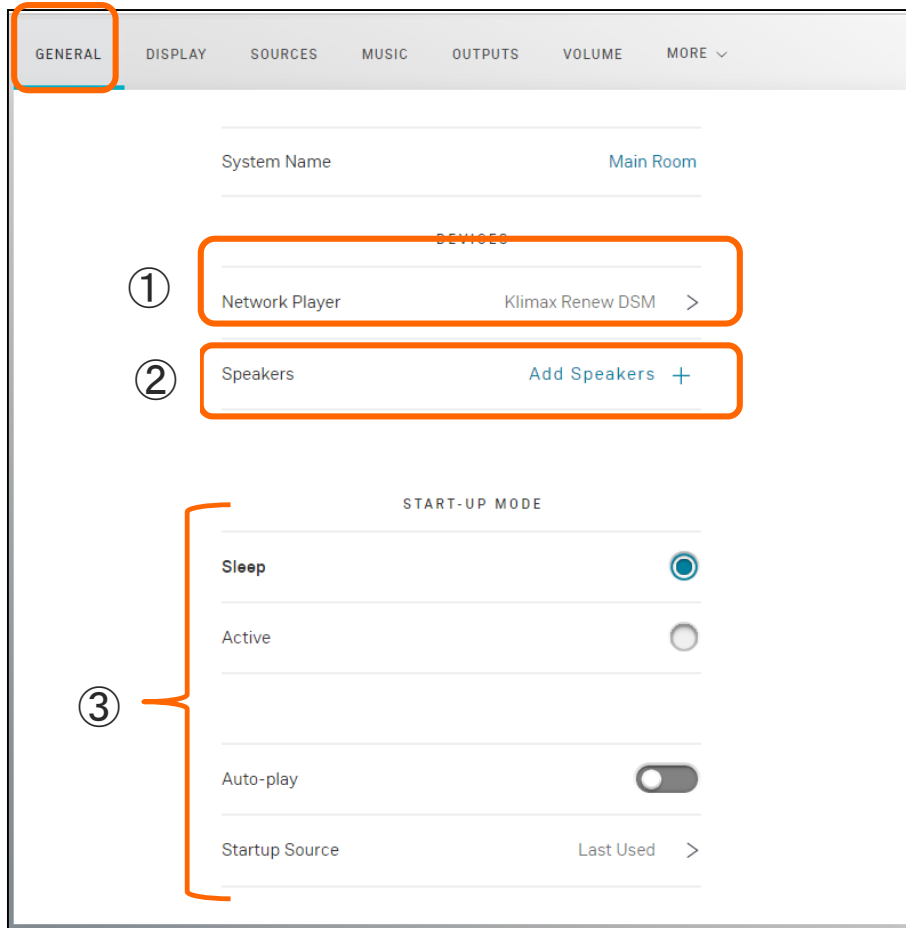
GENERAL DISPLAY SOURCES MUSIC OUTPUTS VOLUME MORE

System Name Main Room

DEVICES

①

Network Player Klimax Renew DSM

②

Speakers Add Speakers +

START-UP MODE

Sleep

Active

③

Auto-play

Startup Source Last Used